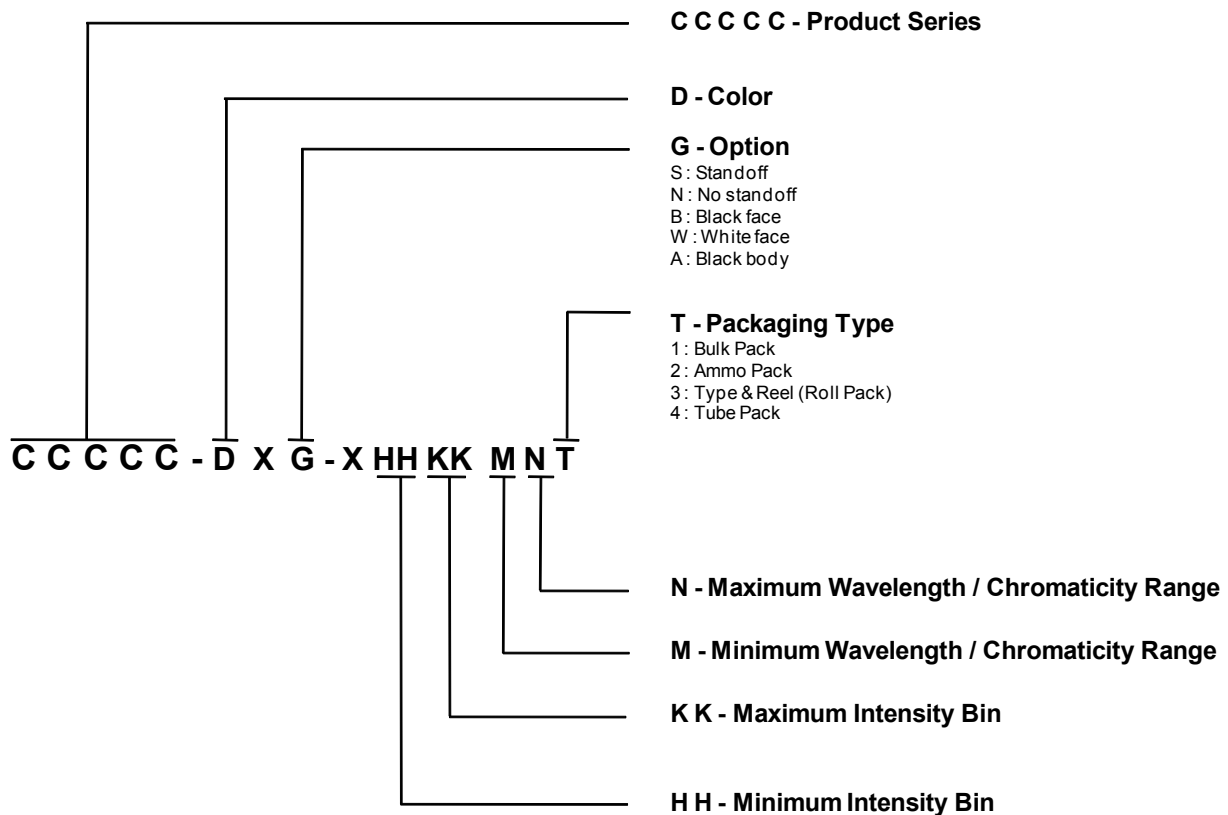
C C C C C - Product Series

D - Color

G - Option
S : Standoff
N : No standoff
B : Black face
W : White face
A : Black body

T - Packaging Type
1 : Bulk Pack
2 : Ammo Pack
3 : Type & Reel (Roll Pack)
4 : Tube Pack

C C C C C - D X G - X HH KK M N T

N - Maximum Wavelength / Chromaticity Range

M - Minimum Wavelength / Chromaticity Range

K K - Maximum Intensity Bin

H H - Minimum Intensity Bin